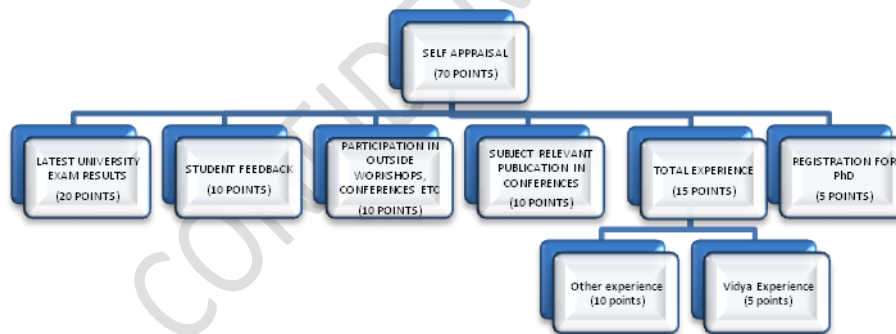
SELF APPRAISAL
(70 POINTS)

LATEST UNIVERSITY EXAM RESULTS
(20 POINTS)

STUDENT FEEDBACK
(10 POINTS)

PARTICIPATION IN OUTSIDE WORKSHOPS, CONFERENCES ETC
(10 POINTS)

SUBJECT RELEVANT PUBLICATION IN CONFERENCES
(10 POINTS)

TOTAL EXPERIENCE
(15 POINTS)

REGISTRATION FOR PhD
(5 POINTS)

Other experience
(10 points)

Vidya Experience
(5 points)

CONFIDENTIAL